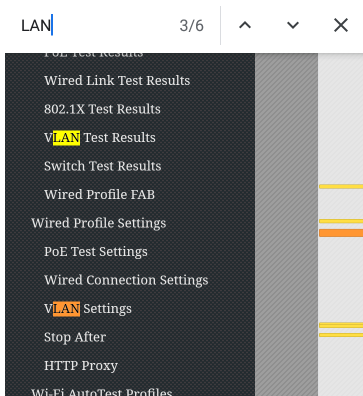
LAN 3/6

PoE Test Results
Wired Link Test Results
802.1X Test Results
VLAN Test Results
Switch Test Results
Wired Profile FAB
Wired Profile Settings
PoE Test Settings
Wired Connection Settings
VLAN Settings
Stop After
HTTP Proxy
Wi-Fi AutoTest Profiles